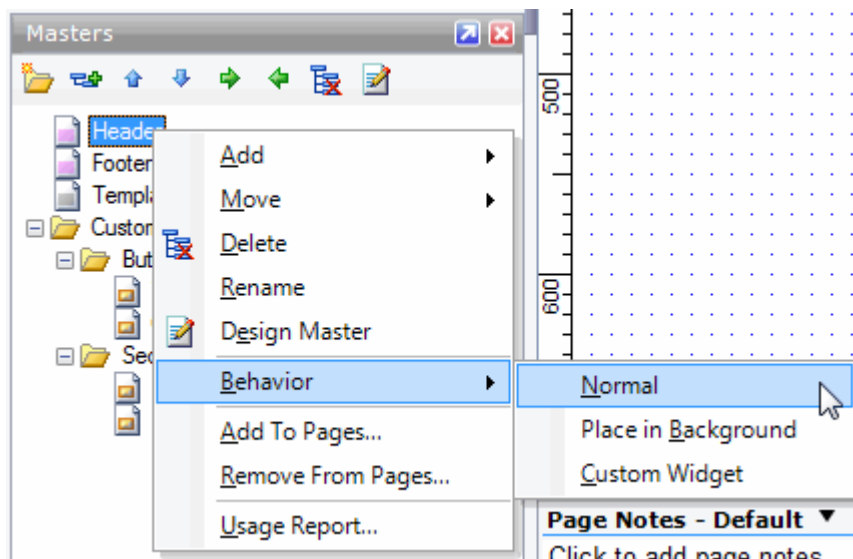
Masters

Heade
Footer
Templ
Custom
But
Sec

Add
Move
Delete
Rename
Design Master
Behavior
Add To Pages...
Remove From Pages...
Usage Report...

Normal
Place in Background
Custom Widget

500
600

Page Notes - Default
Click to add page notes